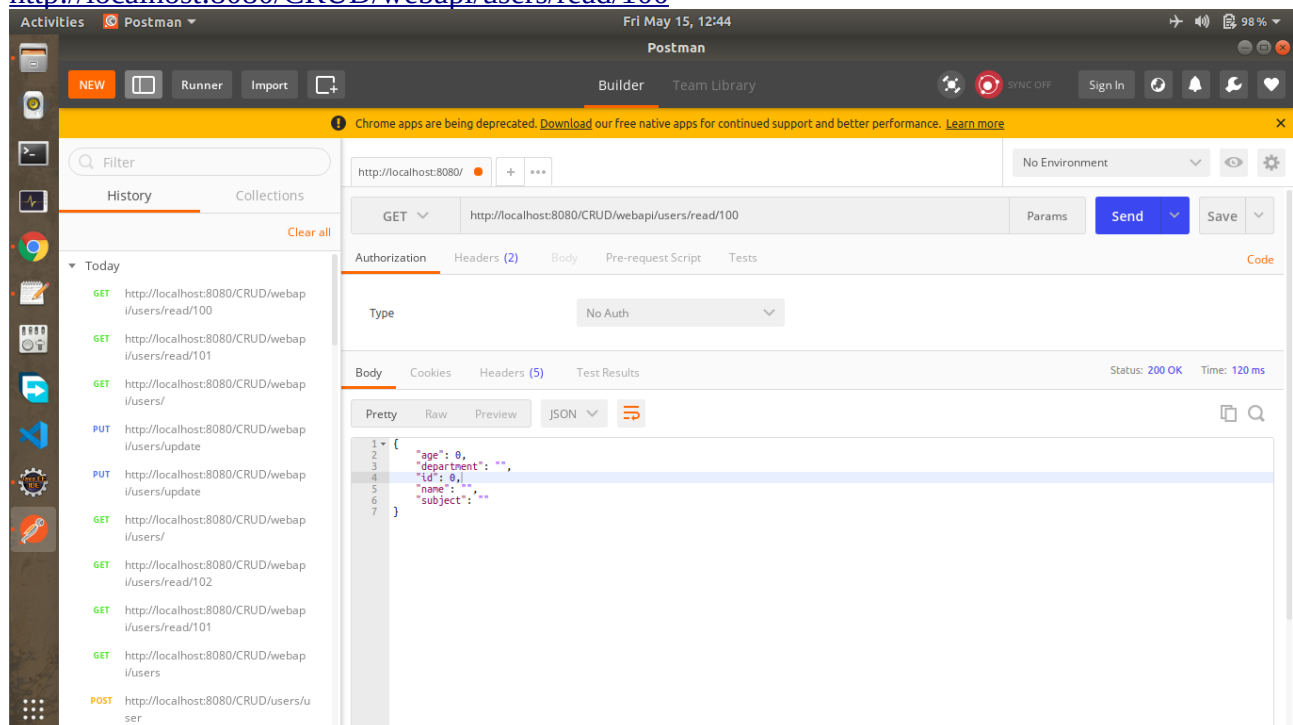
http://localhost:8080/CRUD/webapi/users/read/100

Activities Postman ▾ Fri May 15, 12:44 98 % ▾

Postman

NEW Runner Import Builder Team Library SYNC OFF Sign In

Chrome apps are being deprecated. Download our free native apps for continued support and better performance. Learn more ×

Filter

History Collections

Clear all

▾ Today

GET http://localhost:8080/CRUD/webapi/users/read/100

GET http://localhost:8080/CRUD/webapi/users/read/101

GET http://localhost:8080/CRUD/webapi/users/

PUT http://localhost:8080/CRUD/webapi/users/update

PUT http://localhost:8080/CRUD/webapi/users/update

GET http://localhost:8080/CRUD/webapi/users/

GET http://localhost:8080/CRUD/webapi/users/read/102

GET http://localhost:8080/CRUD/webapi/users/read/101

GET http://localhost:8080/CRUD/webapi/users

POST http://localhost:8080/CRUD/users/user

http://localhost:8080/ + •••

No Environment

GET http://localhost:8080/CRUD/webapi/users/read/100 Params Send Save

Authorization Headers (2) Body Pre-request Script Tests Code

Type No Auth

Body Cookies Headers (5) Test Results Status: 200 OK Time: 120 ms

Pretty Raw Preview JSON

1 {
2 "age": 0,
3 "department": "",
4 "id": 0,
5 "name": "",
6 "subject": ""
7 }